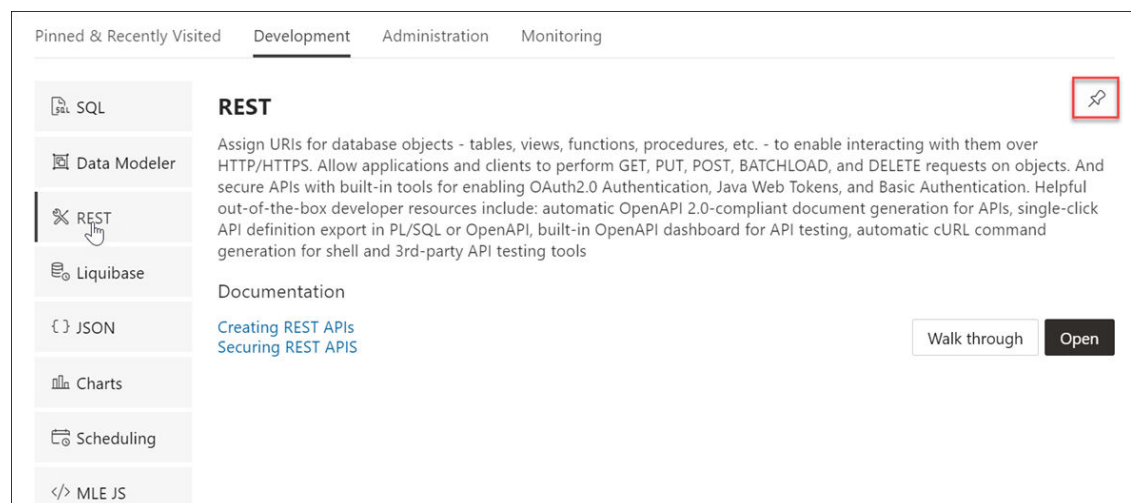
Pinned & Recently Visited Development Administration Monitoring

SQL

Data Modeler

REST

Liquibase

{ } JSON

Charts

Scheduling

</> MLE JS

REST

Assign URIs for database objects - tables, views, functions, procedures, etc. - to enable interacting with them over HTTP/HTTPS. Allow applications and clients to perform GET, PUT, POST, BATCHLOAD, and DELETE requests on objects. And secure APIs with built-in tools for enabling OAuth2.0 Authentication, Java Web Tokens, and Basic Authentication. Helpful out-of-the-box developer resources include: automatic OpenAPI 2.0-compliant document generation for APIs, single-click API definition export in PL/SQL or OpenAPI, built-in OpenAPI dashboard for API testing, automatic cURL command generation for shell and 3rd-party API testing tools

Documentation

Creating REST APIs
Securing REST APIS

Walk through Open